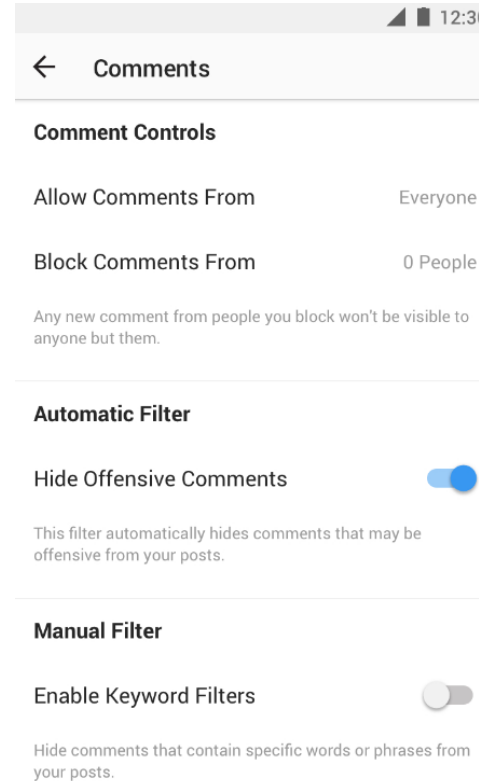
12:3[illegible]

Comments

Comment Controls

Allow Comments From
Everyone

Block Comments From
0 People

Any new comment from people you block won't be visible to anyone but them.

Automatic Filter

Hide Offensive Comments

This filter automatically hides comments that may be offensive from your posts.

Manual Filter

Enable Keyword Filters

Hide comments that contain specific words or phrases from your posts.